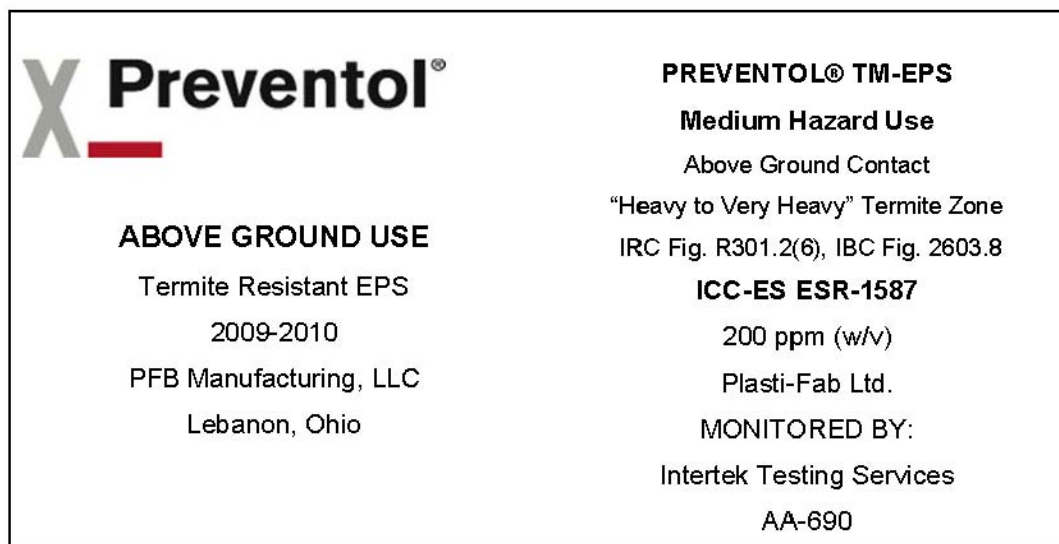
Preventol®

ABOVE GROUND USE

Termite Resistant EPS

2009-2010

PFB Manufacturing, LLC

Lebanon, Ohio

PREVENTOL® TM-EPS

Medium Hazard Use

Above Ground Contact

"Heavy to Very Heavy" Termite Zone

IRC Fig. R301.2(6), IBC Fig. 2603.8

ICC-ES ESR-1587

200 ppm (w/v)

Plasti-Fab Ltd.

MONITORED BY:

Intertek Testing Services

AA-690